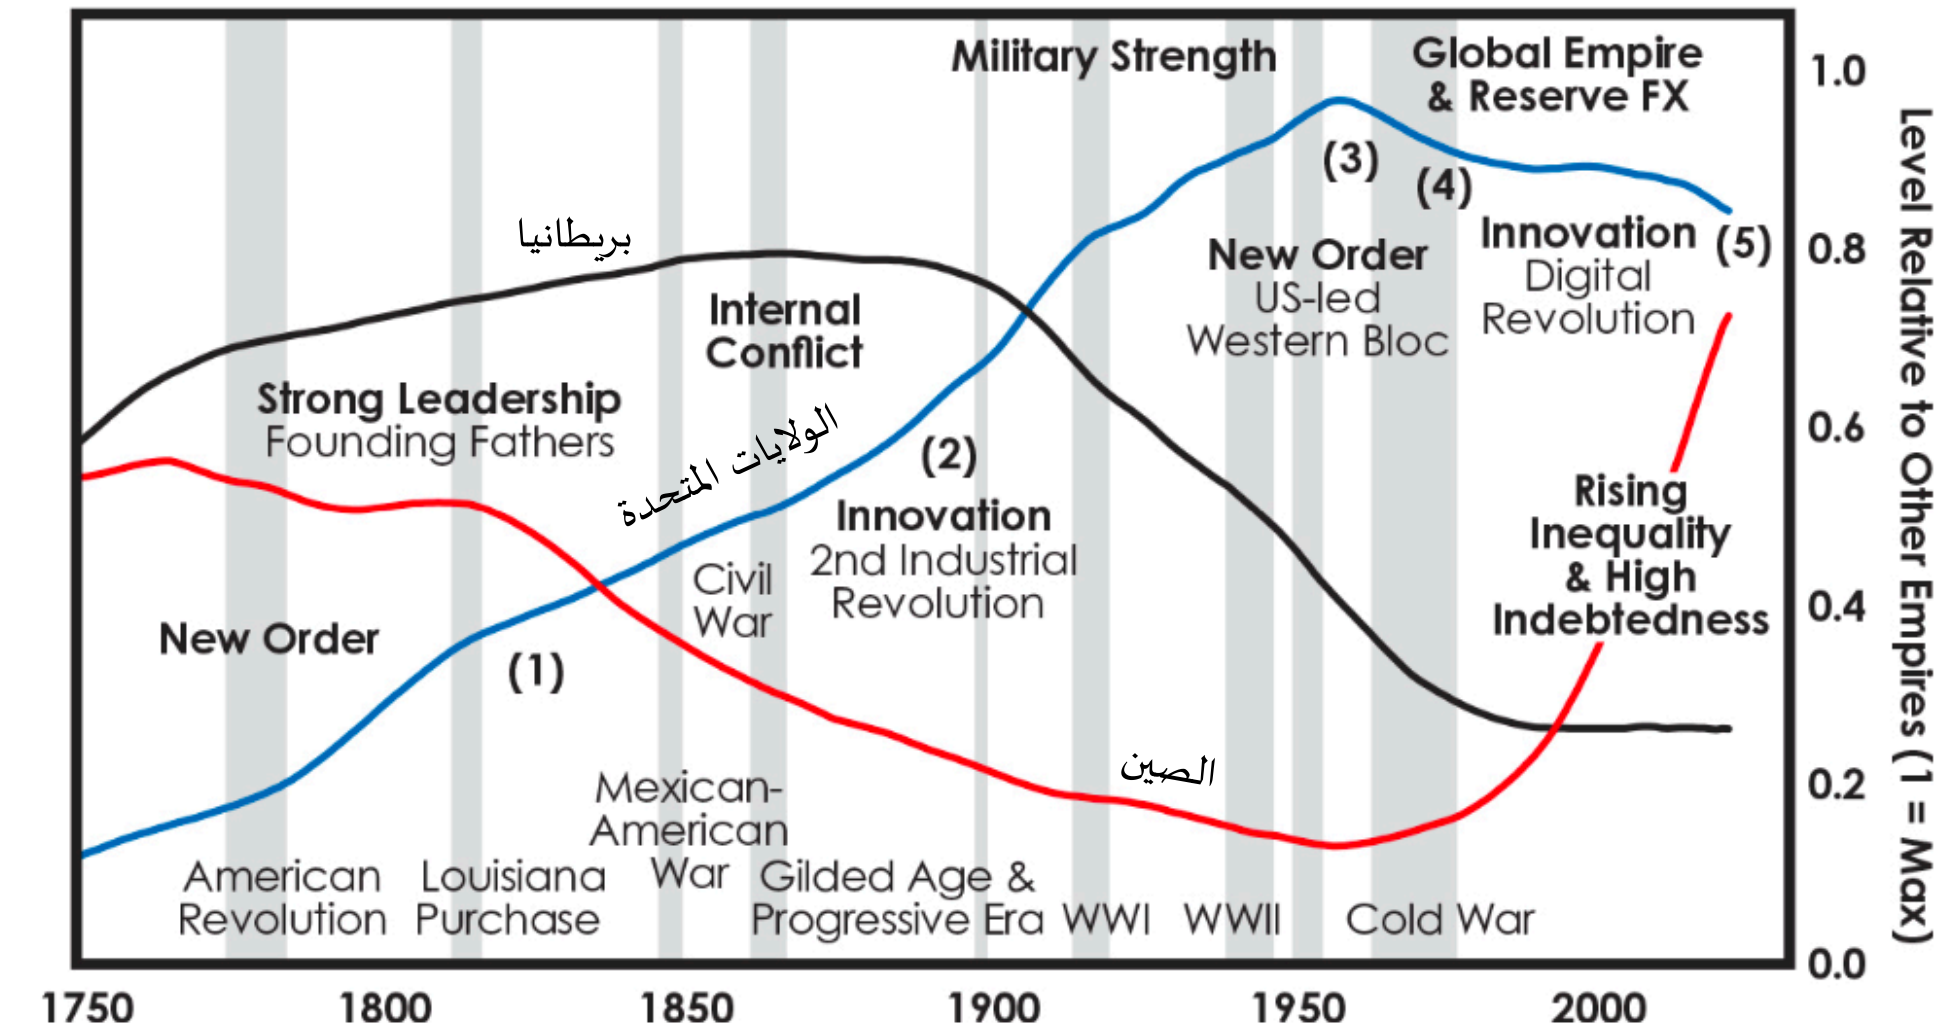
Military Strength

Global Empire & Reserve FX

1.0

(3)

(4)

بريطانيا

New Order
US-led
Western Bloc

Innovation
Digital
Revolution

(5)

0.8

Internal Conflict

Strong Leadership
Founding Fathers

الولايات المتحدة

(2)

0.6

Innovation
2nd Industrial
Revolution

Rising
Inequality
& High
Indebtedness

Civil
War

New Order

(1)

0.4

الصين

Mexican-
American
War

0.2

American
Revolution

Louisiana
Purchase

Gilded Age &
Progressive Era

WWI

WWII

Cold War

0.0

1750

1800

1850

1900

1950

2000

Level Relative to Other Empires (1 = Max)